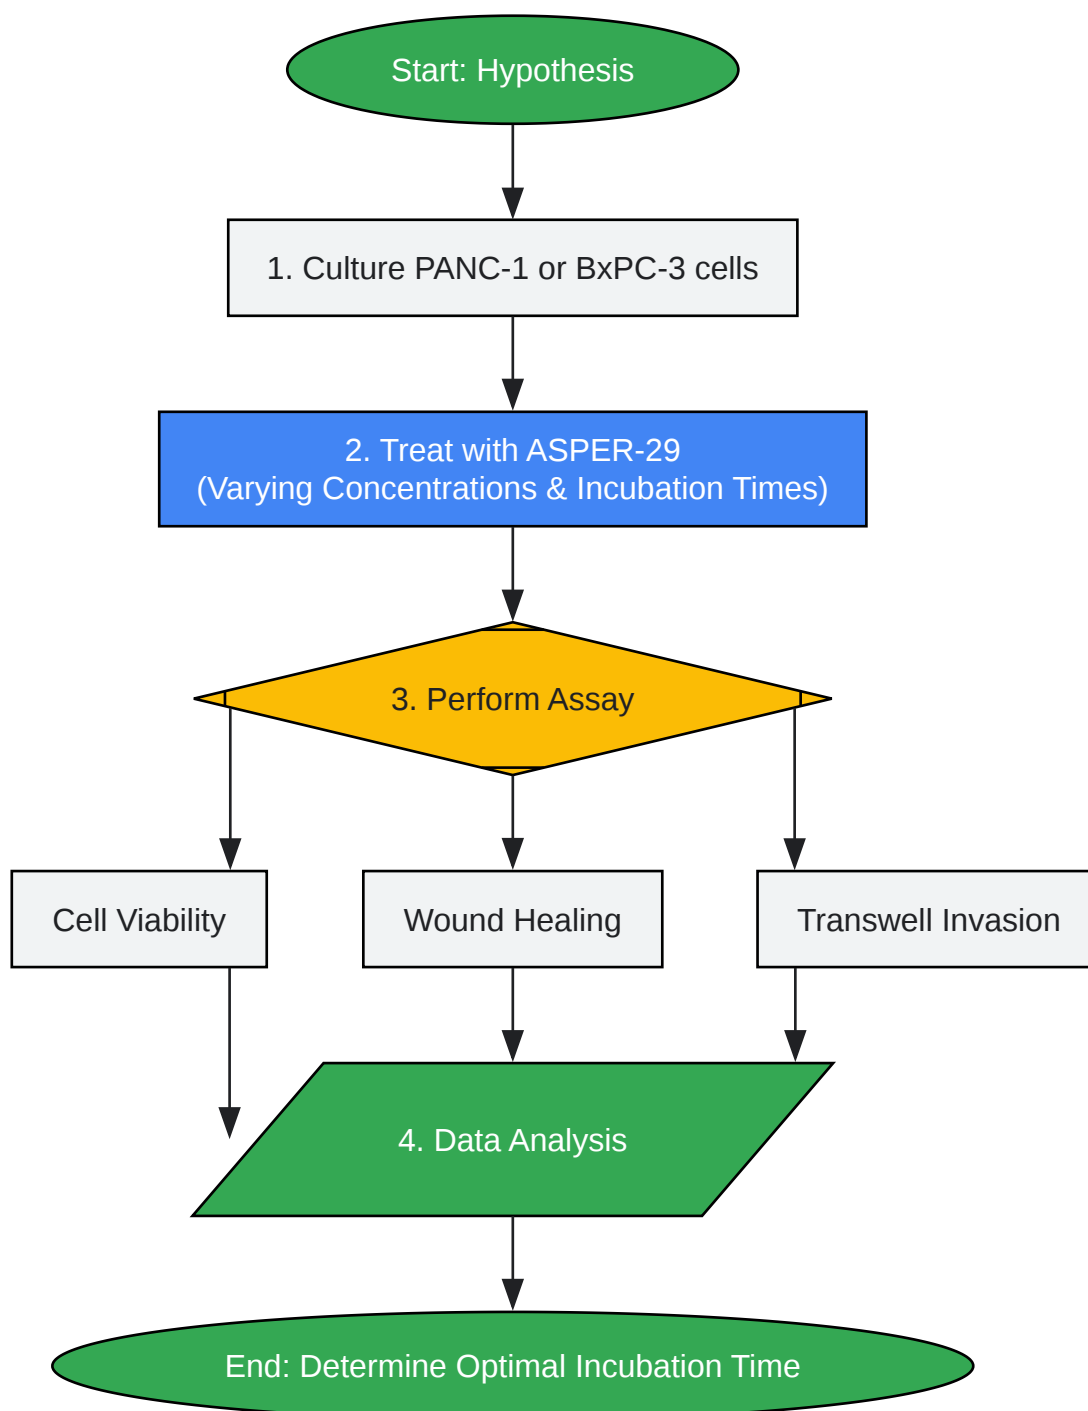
Start: Hypothesis

1. Culture PANC-1 or BxPC-3 cells

2. Treat with ASPER-29
(Varying Concentrations & Incubation Times)

3. Perform Assay

Cell Viability

Wound Healing

Transwell Invasion

4. Data Analysis

End: Determine Optimal Incubation Time